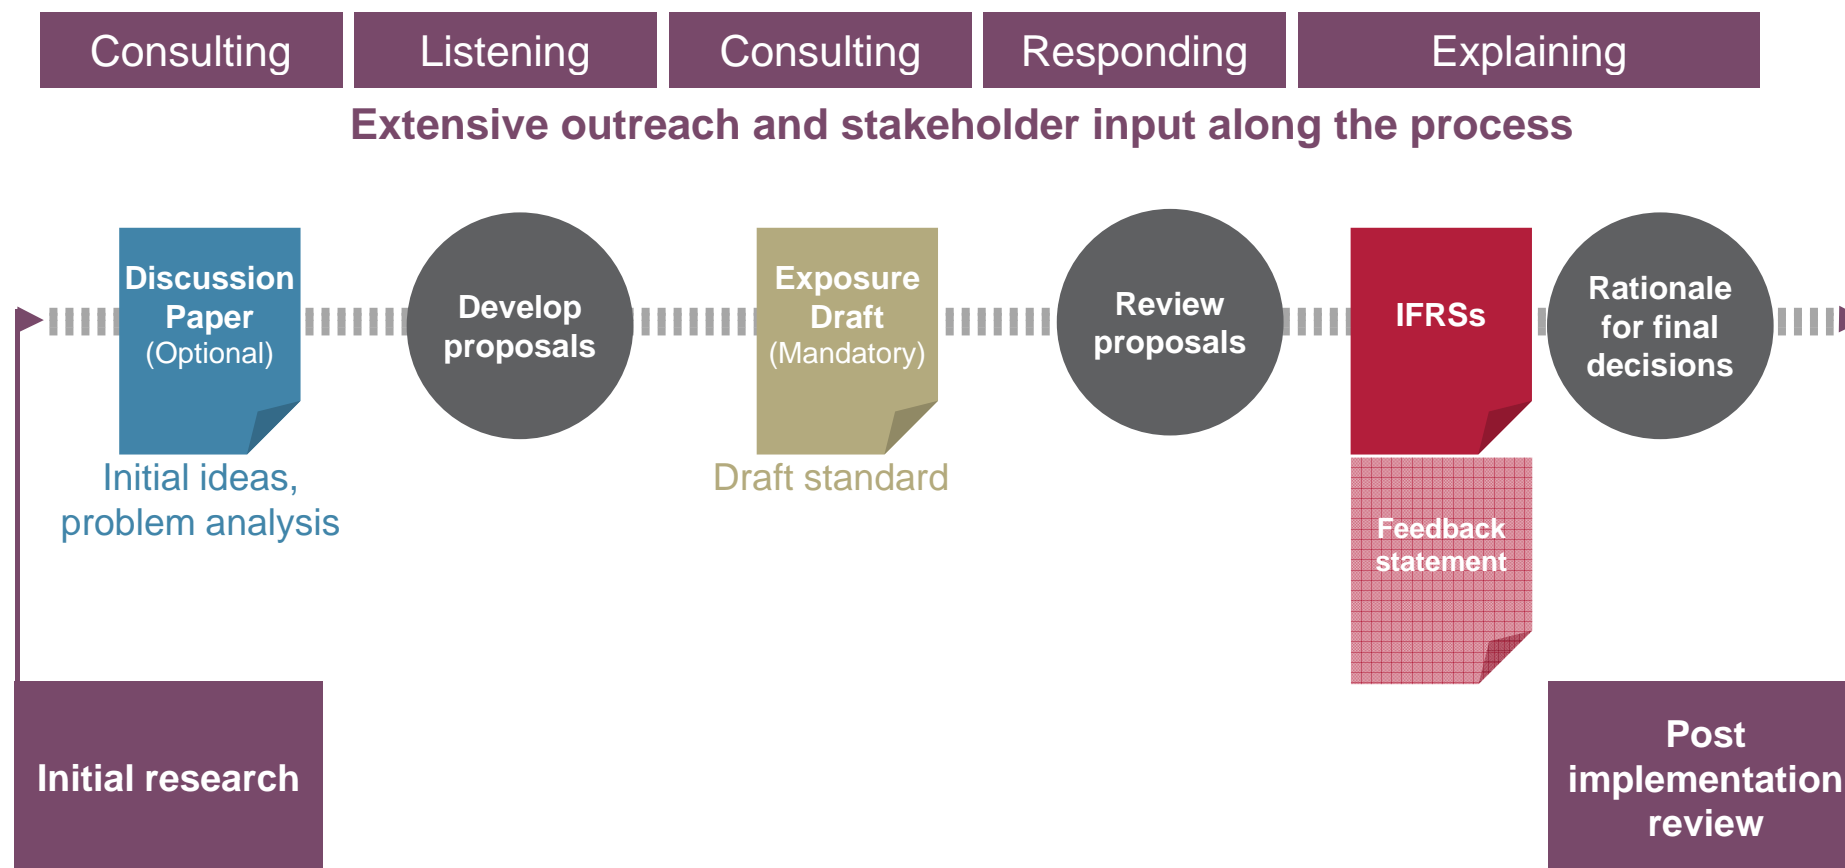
Consulting Listening Consulting Responding Explaining

Extensive outreach and stakeholder input along the process

Discussion Paper (Optional)

Initial ideas, problem analysis

Develop proposals

Exposure Draft (Mandatory)

Draft standard

Review proposals

IFRSs

Feedback statement

Rationale for final decisions

Initial research

Post implementation review